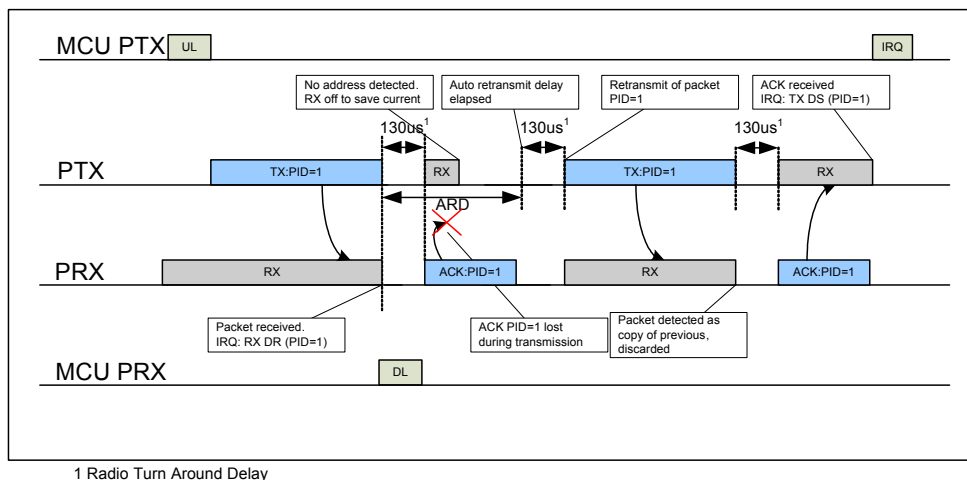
MCU PTX

UL

IRQ

No address detected. RX off to save current

Auto retransmit delay elapsed

Retransmit of packet PID=1

ACK received IRQ: TX DS (PID=1)

130us$^1$

130us$^1$

130us$^1$

PTX

TX:PID=1

RX

TX:PID=1

RX

ARD

PRX

RX

ACK:PID=1

RX

ACK:PID=1

Packet received. IRQ: RX DR (PID=1)

ACK PID=1 lost during transmission

Packet detected as copy of previous, discarded

MCU PRX

DL

1 Radio Turn Around Delay